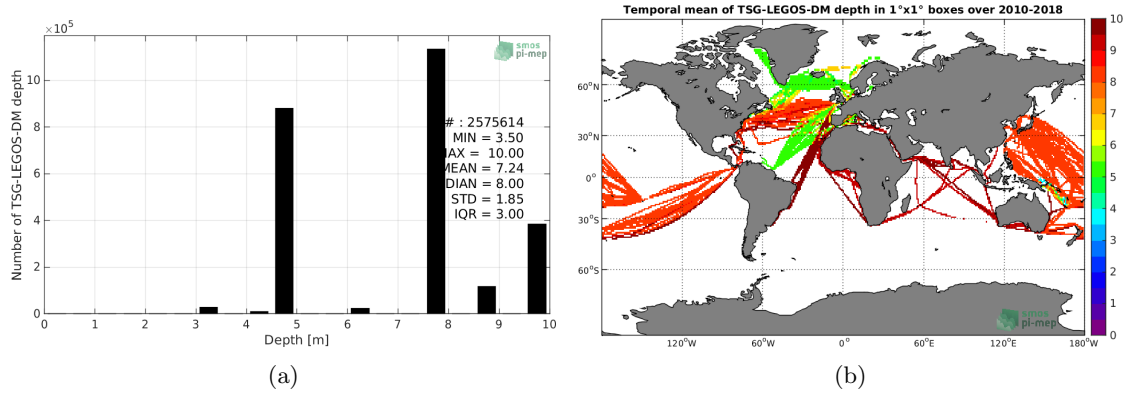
$\times 10^5$

smos pi-mep

# : 2575614
MIN = 3.50
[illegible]AX = 10.00
MEAN = 7.24
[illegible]DIAN = 8.00
STD = 1.85
IQR = 3.00

Number of TSG-LEGOS-DM depth

0 2 4 6 8 10

0 1 2 3 4 5 6 7 8 9 10

Depth [m]

(a)

Temporal mean of TSG-LEGOS-DM depth in 1°x1° boxes over 2010-2018

60°N
30°N
0°
30°S
60°S

120°W 60°W 0° 60°E 120°E 180°W

10 9 8 7 6 5 4 3 2 1 0

smos pi-mep

(b)